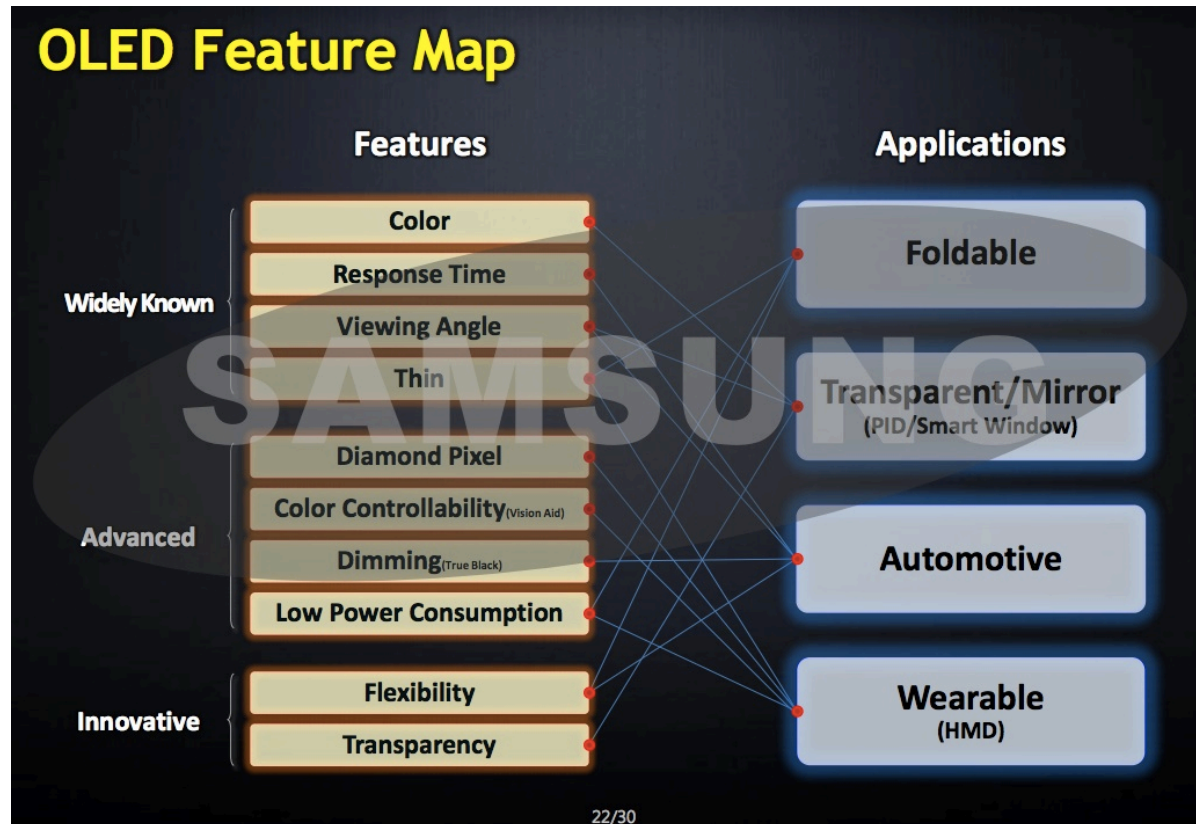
OLED Feature Map

Features

Applications

Widely Known

Color

Response Time

Viewing Angle

Thin

Advanced

Diamond Pixel

Color Controllability(Vision Aid)

Dimming(True Black)

Low Power Consumption

Innovative

Flexibility

Transparency

Foldable

Transparent/Mirror
(PID/Smart Window)

Automotive

Wearable
(HMD)

SAMSUNG

22/30